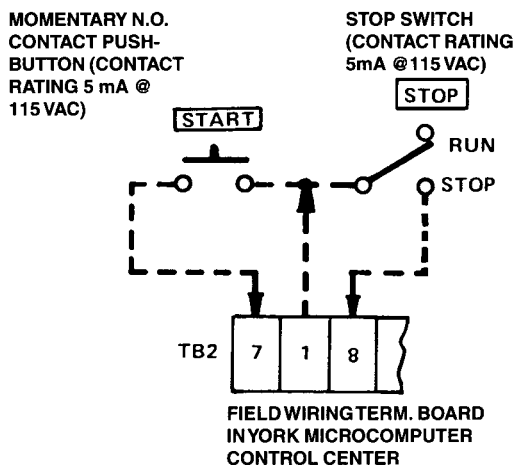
MOMENTARY N.O. CONTACT PUSHBUTTON (CONTACT RATING 5 mA @ 115 VAC)

STOP SWITCH (CONTACT RATING 5mA @115 VAC)

START

STOP

RUN

STOP

TB2

7

1

8

FIELD WIRING TERM. BOARD IN YORK MICROCOMPUTER CONTROL CENTER